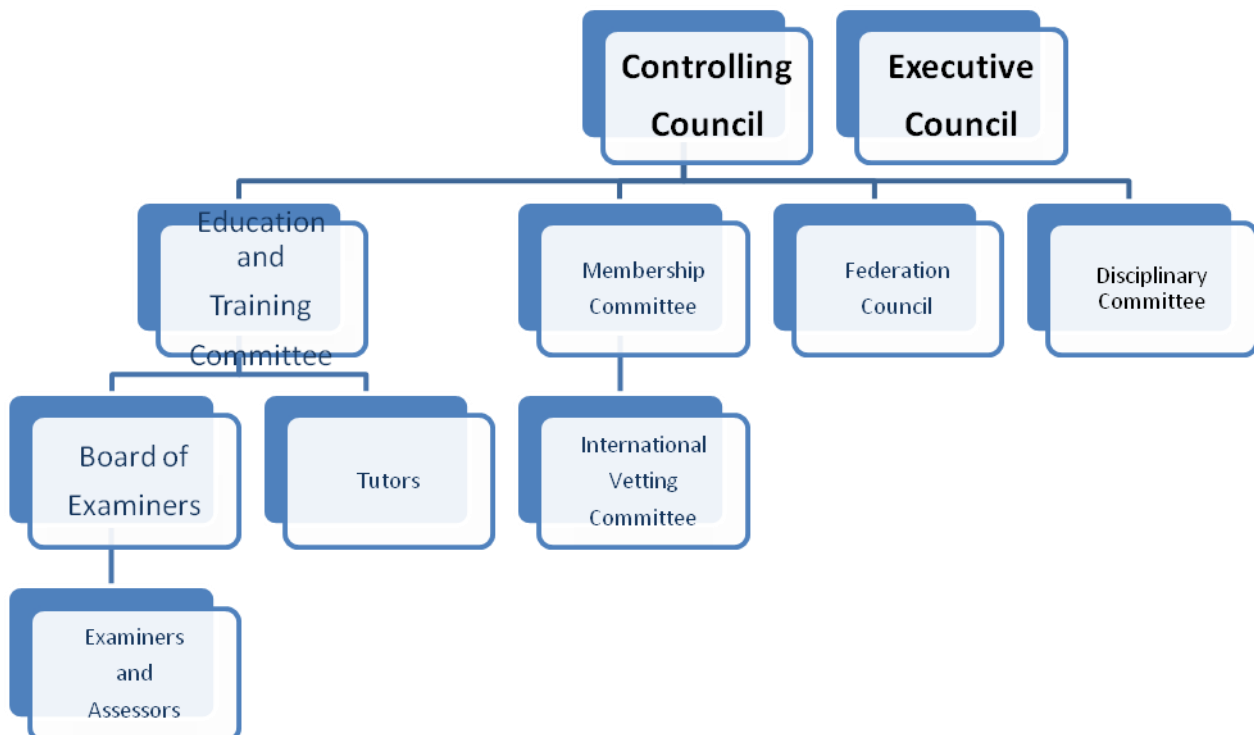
Controlling Council

Executive Council

Education and Training Committee

Membership Committee

Federation Council

Disciplinary Committee

Board of Examiners

Tutors

International Vetting Committee

Examiners and Assessors